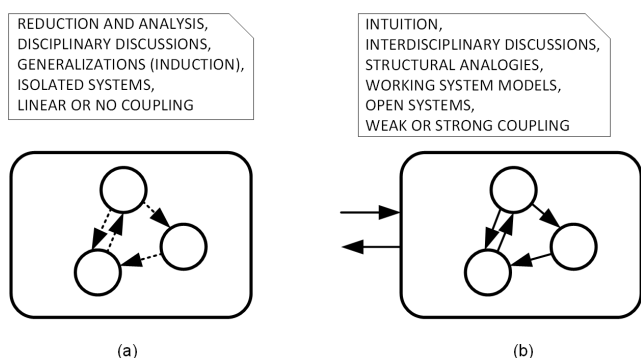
REDUCTION AND ANALYSIS,
DISCIPLINARY DISCUSSIONS,
GENERALIZATIONS (INDUCTION),
ISOLATED SYSTEMS,
LINEAR OR NO COUPLING

INTUITION,
INTERDISCIPLINARY DISCUSSIONS,
STRUCTURAL ANALOGIES,
WORKING SYSTEM MODELS,
OPEN SYSTEMS,
WEAK OR STRONG COUPLING

(a)

(b)